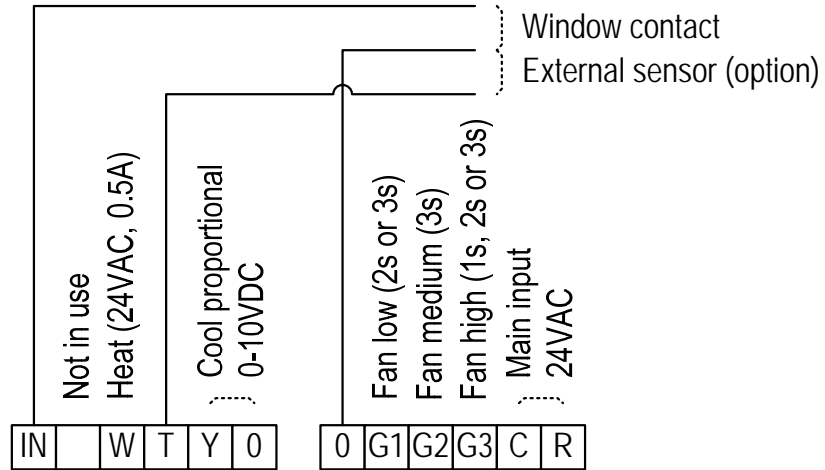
Window contact
External sensor (option)

Not in use
Heat (24VAC, 0.5A)
Cool proportional 0-10VDC
Fan low (2s or 3s)
Fan medium (3s)
Fan high (1s, 2s or 3s)
Main input 24VAC

| IN | | W | T | Y | 0 |
|---|---|---|---|---|---|

| 0 | G1 | G2 | G3 | C | R |
|---|---|---|---|---|---|